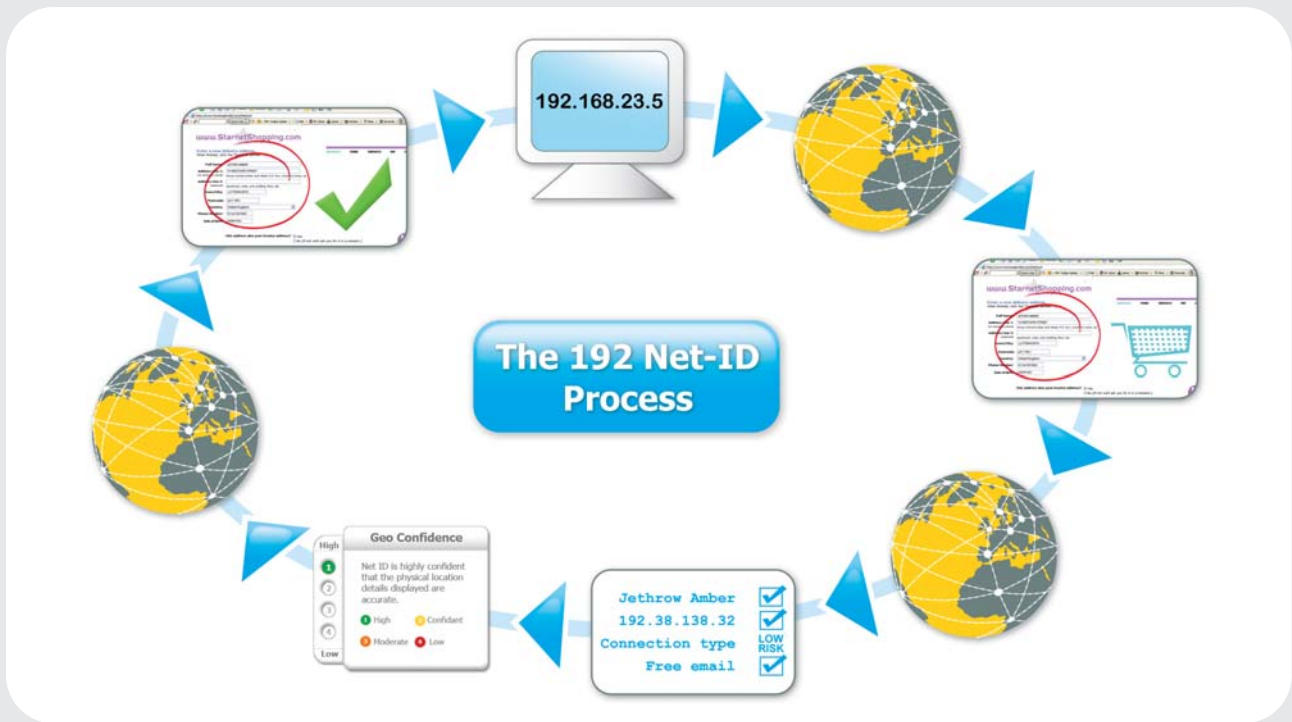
192.168.23.5

www.StarnetShopping.com

www.StarnetShopping.com

The 192 Net-ID Process

High

Geo Confidence

1
2
3
4

Net ID is highly confident that the physical location details displayed are accurate.

1 High 2 Confidant 3 Moderate 4 Low

Low

Jethrow Amber
192.38.138.32
Connection type LOW RISK
Free email